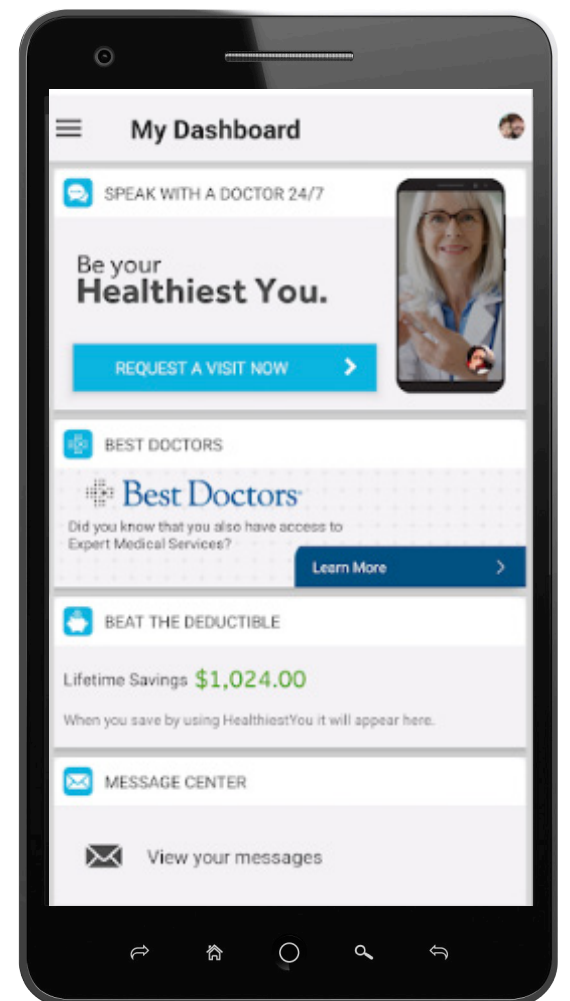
My Dashboard

SPEAK WITH A DOCTOR 24/7

Be your
Healthiest You.

REQUEST A VISIT NOW

BEST DOCTORS

Best Doctors

Did you know that you also have access to Expert Medical Services?

Learn More

BEAT THE DEDUCTIBLE

Lifetime Savings $1,024.00

When you save by using HealthiestYou it will appear here.

MESSAGE CENTER

View your messages